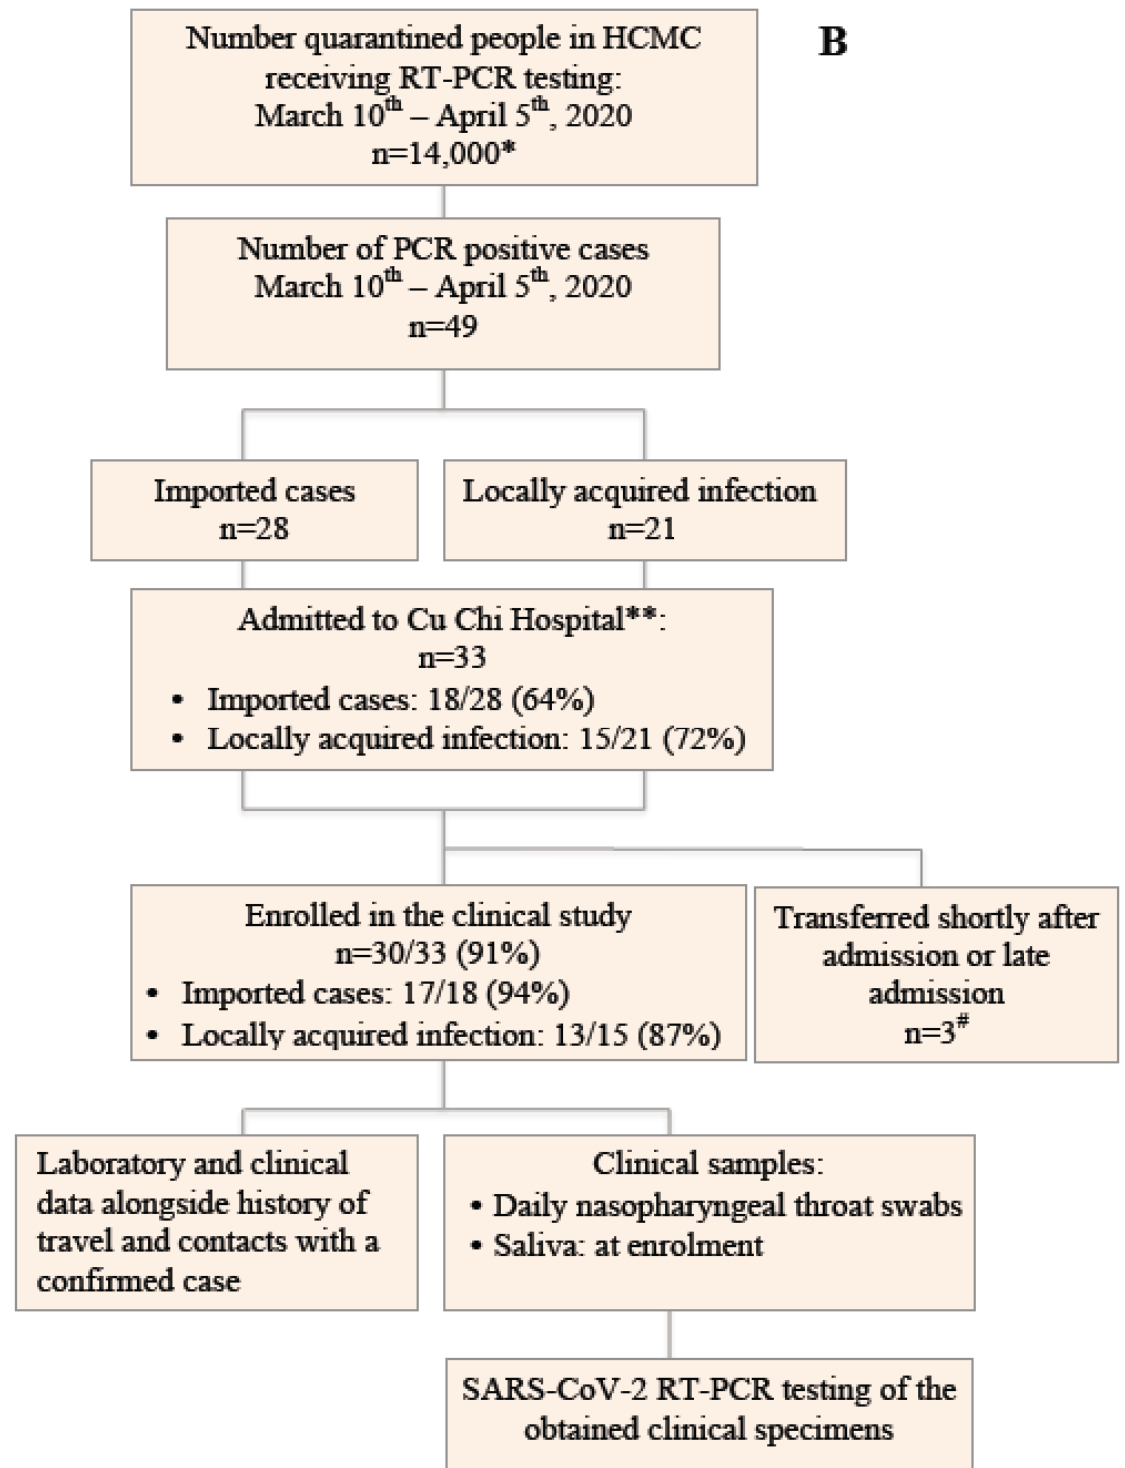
B

Number quarantined people in HCMC receiving RT-PCR testing: March 10$^{th}$ – April 5$^{th}$, 2020 n=14,000*

Number of PCR positive cases March 10$^{th}$ – April 5$^{th}$, 2020 n=49

Imported cases n=28

Locally acquired infection n=21

Admitted to Cu Chi Hospital**: n=33
• Imported cases: 18/28 (64%)
• Locally acquired infection: 15/21 (72%)

Enrolled in the clinical study n=30/33 (91%)
• Imported cases: 17/18 (94%)
• Locally acquired infection: 13/15 (87%)

Transferred shortly after admission or late admission n=3$^{\#}$

Laboratory and clinical data alongside history of travel and contacts with a confirmed case

Clinical samples:
• Daily nasopharyngeal throat swabs
• Saliva: at enrolment

SARS-CoV-2 RT-PCR testing of the obtained clinical specimens